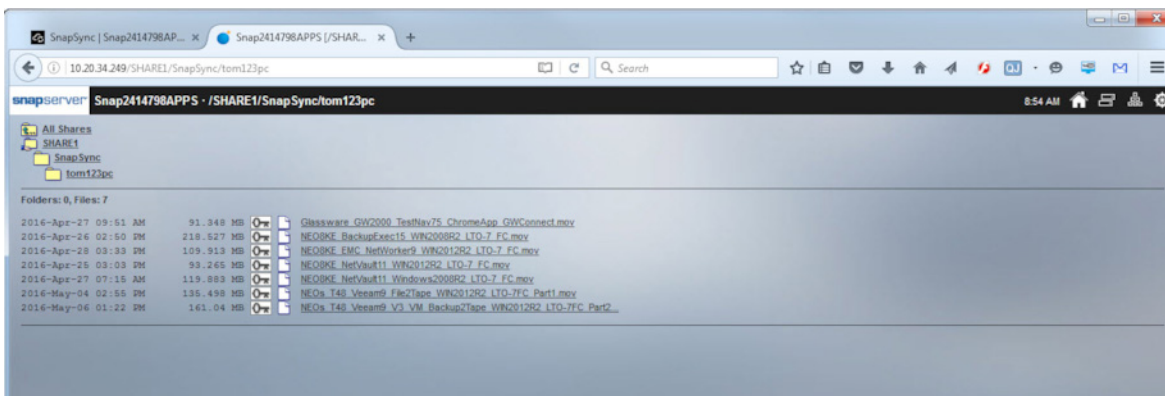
SnapSync | Snap2414798AP... ×
Snap2414798APPS [/SHAR... ×
+

10.20.34.249/SHARE1/SnapSync/tom123pc

Search

snapserver Snap2414798APPS - /SHARE1/SnapSync/tom123pc

8:54 AM

All Shares
SHARE1
SnapSync
tom123pc

Folders: 0, Files: 7

| | | |
|---|---|---|
| 2016-Apr-27 09:51 AM | 91.348 MB | Glassware_GW2000_TestNav75_ChromeApp_GWConnect.mov |
| 2016-Apr-26 02:50 PM | 218.527 MB | NEOBKE_BackupExec15_WIN2008R2_LTO-7_FC.mov |
| 2016-Apr-28 03:33 PM | 109.913 MB | NEOBKE_EMC_NetWorker9_WIN2012R2_LTO-7_FC.mov |
| 2016-Apr-25 03:03 PM | 93.265 MB | NEOBKE_NetVault11_WIN2012R2_LTO-7_FC.mov |
| 2016-Apr-27 07:15 AM | 119.883 MB | NEOBKE_NetVault11_Windows2008R2_LTO-7_FC.mov |
| 2016-May-04 02:55 PM | 135.498 MB | NEOs_T48_Veeam9_File2Tape_WIN2012R2_LTO-7FC_Part1.mov |
| 2016-May-06 01:22 PM | 161.04 MB | NEOs_T48_Veeam9_V3_VM_Backup2Tape_WIN2012R2_LTO-7FC_Part2... |